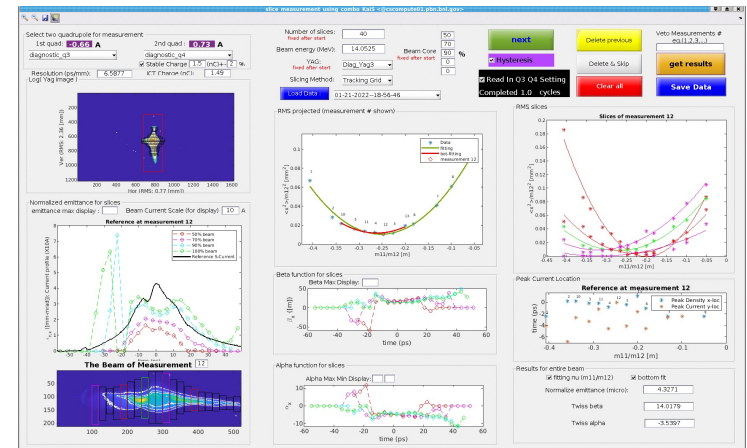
slice measurement using combo KaiS <@cscompute01.pbn.bnl.gov>

Select two quadrupole for measurement
1st quad: -0.66 A
diagnostic_q3
2nd quad: 0.73 A
diagnostic_q4
Stable Charge 1.5 (nC)+- 2 %
Resolution (ps/mm): 6.5877
ICT Charge (nC): 1.49
Logl Yag image
Ver (RMS: 2.36 [mm])
Hor (RMS: 0.77 [mm])
200 400 600 800 1000 1200 1400 1600

Number of slices: 40
fixed after start
Beam energy (MeV): 14.0525
YAG: Diag_Yag3
fixed after start
Beam Core 50 70 90 %
fixed after start
Slicing Method: Tracking Grid
0
0
Load Data 01-21-2022--18-56-46

next
Hysteresis
Delete previous
Delete & Skip
Read In Q3 Q4 Setting
Completed 1.0 cycles
Clear all
Veto Measurements #
eg.[1,2,3...]
get results
Save Data

Normalized emittance for slices
emittance max display:
Beam Current Scale (for display) 10 A
Reference at measurement 12
50% beam
70% beam
90% beam
100% beam
Reference S-Current
time (ps)
The Beam of Measurement 12
100 200 300 400 500

RMS projected (measurement # shown)
Data
fitting
last fitting
measurement 12
m11/m12 (m)

Beta function for slices
Beta Max Display:
time (ps)

Alpha function for slices
Alpha Max Min Display:
time (ps)

RMS slices
Slices of measurement 12
m11/m12 [m]

Peak Current Location
Reference at measurement 12
Peak Density x-loc
Peak Current x-loc
m11/m12 [m]

Results for entire beam
fitting nu (m11/m12)
bottom fit
Normalize emittance (micro): 4.3271
Twiss beta 14.0179
Twiss alpha -3.5397